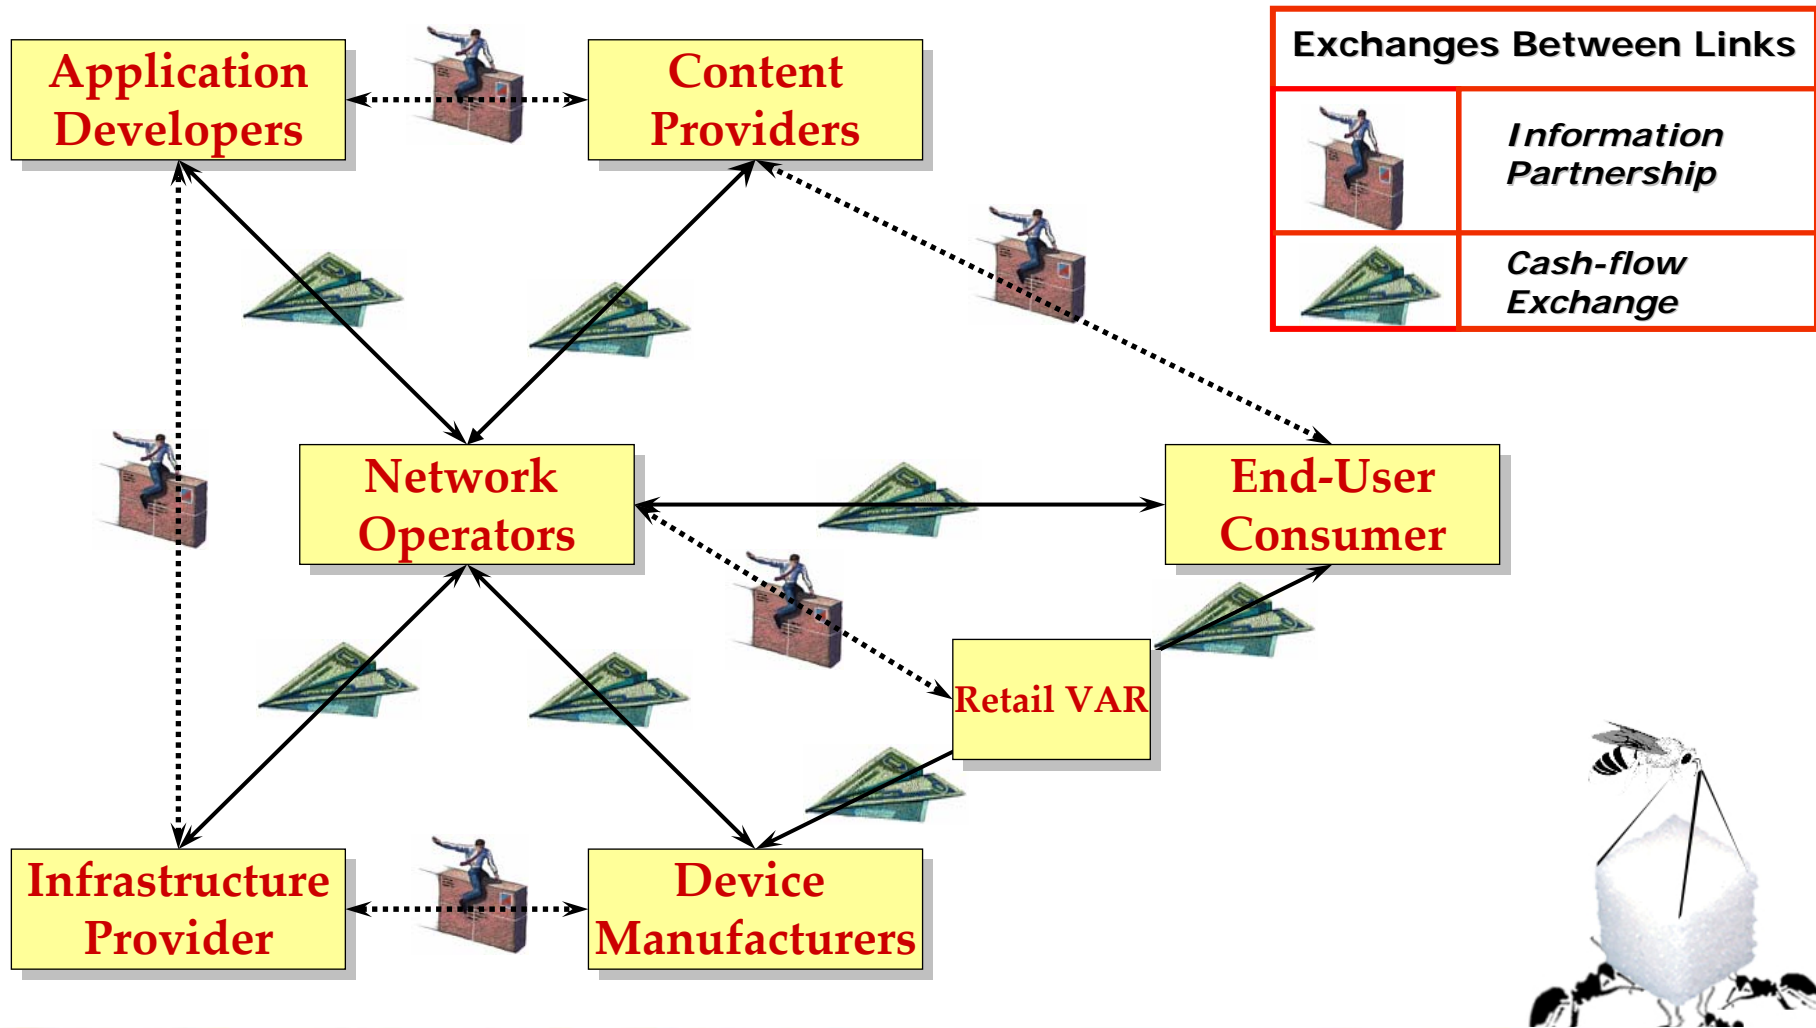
Application Developers

Content Providers

| Exchanges Between Links | |
|---|---|
| | Information Partnership |
| | Cash-flow Exchange |

Network Operators

End-User Consumer

Retail VAR

Infrastructure Provider

Device Manufacturers